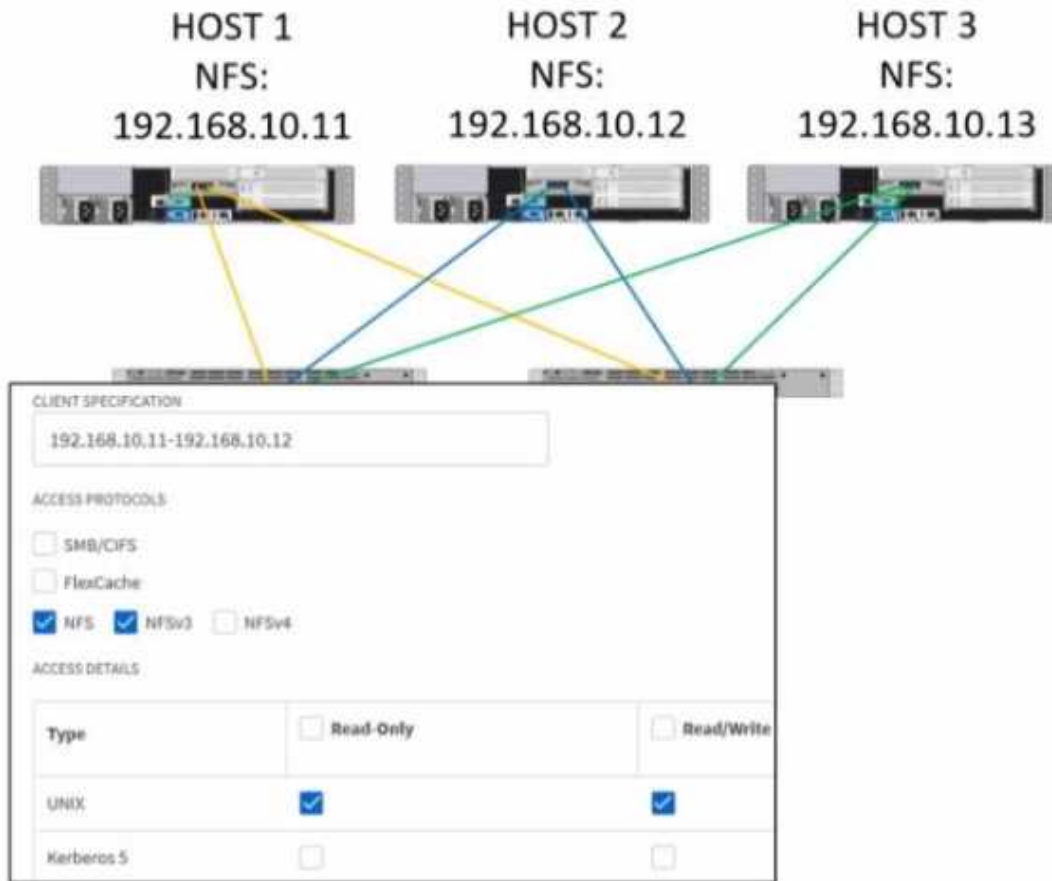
HOST 1
NFS:
192.168.10.11

HOST 2
NFS:
192.168.10.12

HOST 3
NFS:
192.168.10.13

CLIENT SPECIFICATION

192.168.10.11-192.168.10.12

ACCESS PROTOCOLS

SMB/CIFS

FlexCache

NFS NFSv3 NFSv4

ACCESS DETAILS

| Type | Read-Only | Read/Write |
|---|---|---|
| UNIX | ☑ | ☑ |
| Kerberos 5 | ☐ | ☐ |